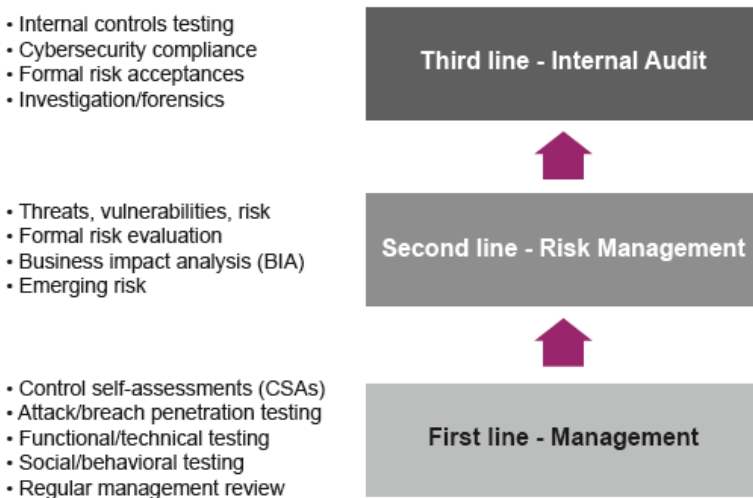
• Internal controls testing
• Cybersecurity compliance
• Formal risk acceptances
• Investigation/forensics

Third line - Internal Audit

• Threats, vulnerabilities, risk
• Formal risk evaluation
• Business impact analysis (BIA)
• Emerging risk

Second line - Risk Management

• Control self-assessments (CSAs)
• Attack/breach penetration testing
• Functional/technical testing
• Social/behavioral testing
• Regular management review

First line - Management